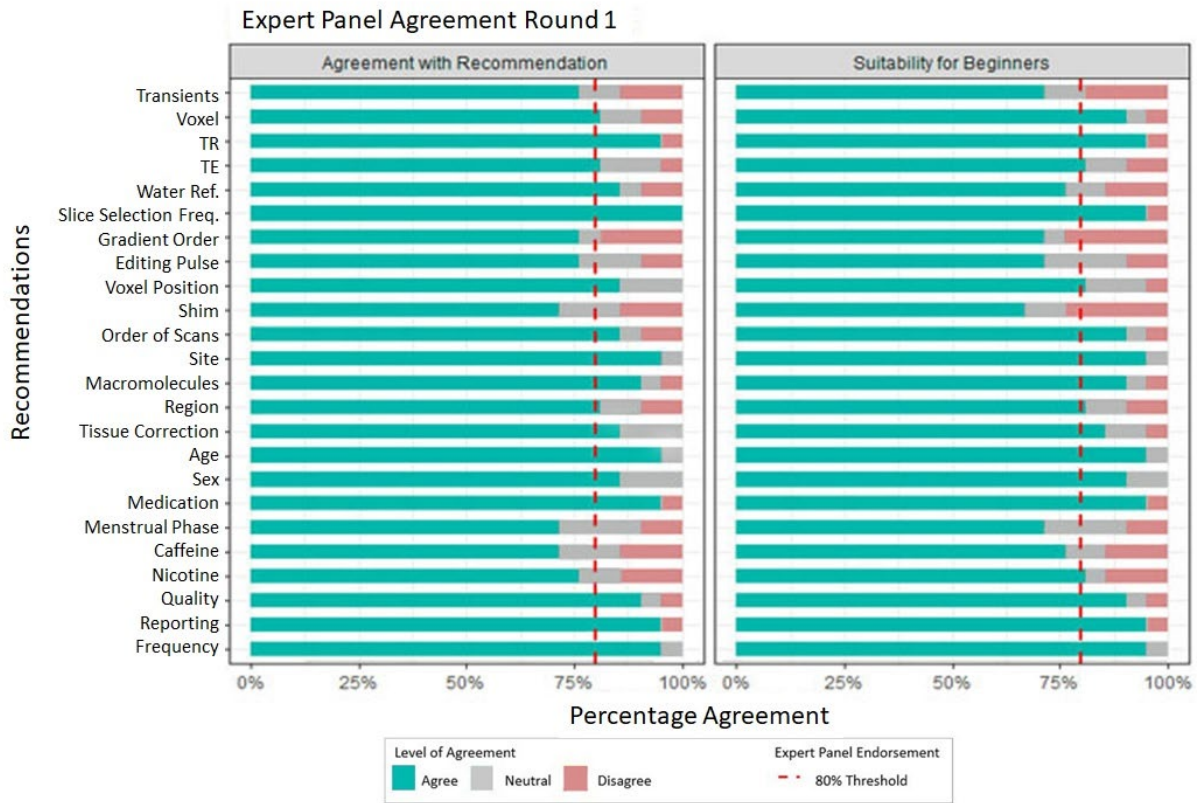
Expert Panel Agreement Round 1

Agreement with Recommendation

Suitability for Beginners

Recommendations

Transients
Voxel
TR
TE
Water Ref.
Slice Selection Freq.
Gradient Order
Editing Pulse
Voxel Position
Shim
Order of Scans
Site
Macromolecules
Region
Tissue Correction
Age
Sex
Medication
Menstrual Phase
Caffeine
Nicotine
Quality
Reporting
Frequency

0% 25% 50% 75% 100%

0% 25% 50% 75% 100%

Percentage Agreement

Level of Agreement
Agree Neutral Disagree

Expert Panel Endorsement
80% Threshold